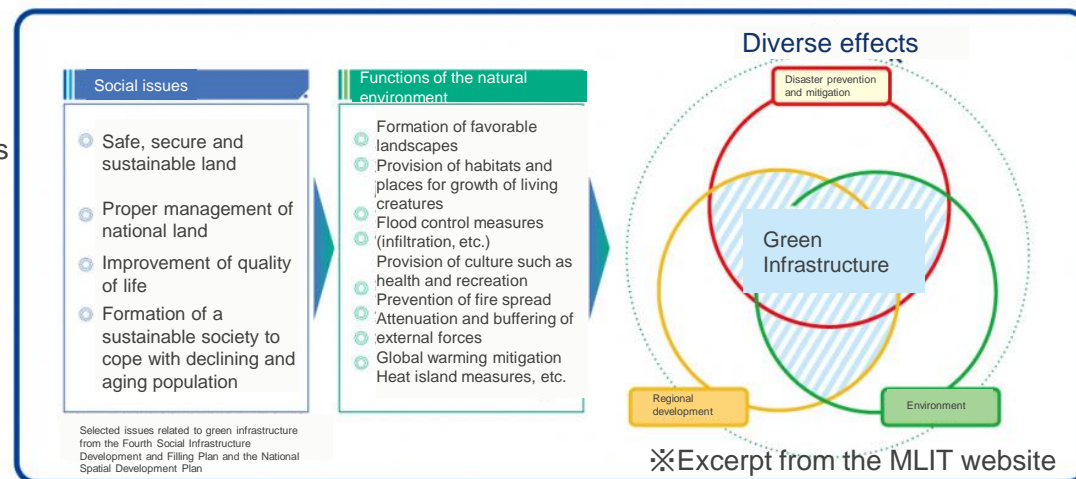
Social issues

Safe, secure and sustainable land

Proper management of national land

Improvement of quality of life

Formation of a sustainable society to cope with declining and aging population

Selected issues related to green infrastructure from the Fourth Social Infrastructure Development and Filling Plan and the National Spatial Development Plan

Functions of the natural environment

Formation of favorable landscapes

Provision of habitats and places for growth of living creatures

Flood control measures (infiltration, etc.)

Provision of culture such as health and recreation

Prevention of fire spread

Attenuation and buffering of external forces

Global warming mitigation

Heat island measures, etc.

Diverse effects

Disaster prevention and mitigation

Green Infrastructure

Regional development

Environment

※Excerpt from the MLIT website